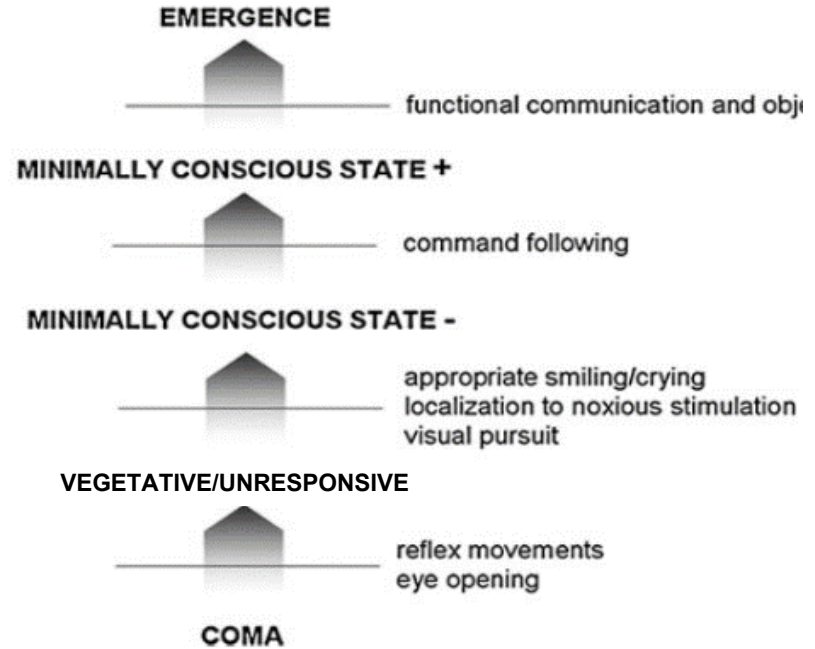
EMERGENCE

functional communication and obj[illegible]

MINIMALLY CONSCIOUS STATE +

command following

MINIMALLY CONSCIOUS STATE -

appropriate smiling/crying
localization to noxious stimulation
visual pursuit

VEGETATIVE/UNRESPONSIVE

reflex movements
eye opening

COMA